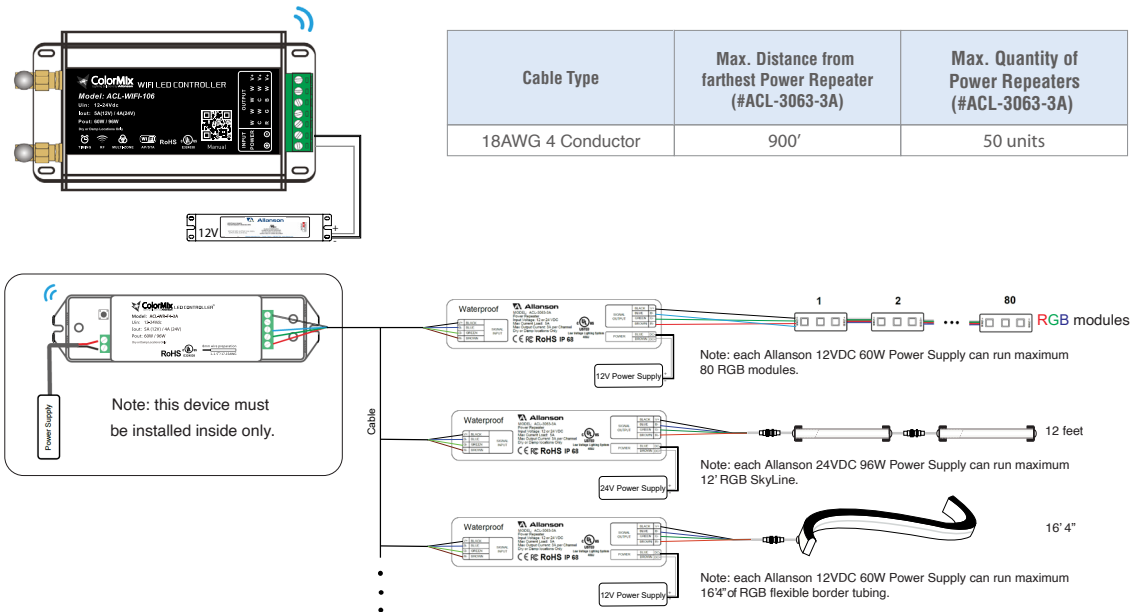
ColorMix WIFI LED CONTROLLER
Model: ACL-WIFI-106
Vin: 12-24Vdc
Iout: 5A(12V) / 4A(24V)
Pout: 60W / 96W
RoHS
Manual
OUTPUT
INPUT POWER

12V
Allanson

| Cable Type | Max. Distance from farthest Power Repeater (#ACL-3063-3A) | Max. Quantity of Power Repeaters (#ACL-3063-3A) |
|---|---|---|
| 18AWG 4 Conductor | 900′ | 50 units |

ColorMix LED CONTROLLER
Model: ACL-WIFI-3A
Vin: 12-24Vdc
Iout: 5A(12V) / 4A(24V)
Pout: 60W / 96W
RoHS

Power Supply

Note: this device must be installed inside only.

Cable

Waterproof
Allanson
C€ FC RoHS IP 68
12V Power Supply
1
2
80
RGB modules
Note: each Allanson 12VDC 60W Power Supply can run maximum 80 RGB modules.

Waterproof
Allanson
C€ FC RoHS IP 68
24V Power Supply
12 feet
Note: each Allanson 24VDC 96W Power Supply can run maximum 12' RGB SkyLine.

Waterproof
Allanson
C€ FC RoHS IP 68
12V Power Supply
16' 4"
Note: each Allanson 12VDC 60W Power Supply can run maximum 16'4" of RGB flexible border tubing.